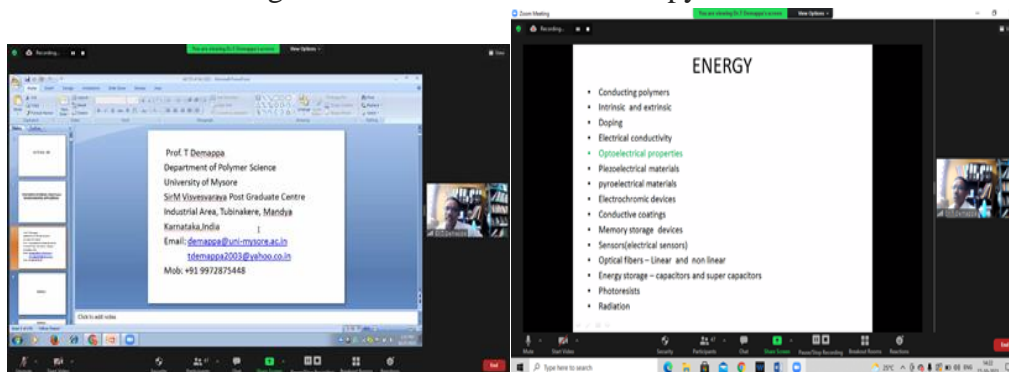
Recording...

You are viewing Dr. T Demappa's screen  View Options

Prof. T Demappa
Department of Polymer Science
University of Mysore
SirM Visvesvaraya Post Graduate Centre
Industrial Area, Tubinakere, Mandya
Karnataka,India
Email: demappa@uni-mysore.ac.in
tdemappa2003@yahoo.co.in
Mob: +91 9972875448

Click to add notes

Zoom Meeting

Recording...

You are viewing Dr. T Demappa's screen  View Options

ENERGY

- Conducting polymers
- Intrinsic and extrinsic
- Doping
- Electrical conductivity
- Optoelectrical properties
- Piezoelectrical materials
- pyroelectrical materials
- Electrochromic devices
- Conductive coatings
- Memory storage devices
- Sensors(electrical sensors)
- Optical fibers – Linear and non linear
- Energy storage – capacitors and super capacitors
- Photoresists
- Radiation

Mute  Start Video  Security  Participants  Chat  Share Screen  Pause/Stop Recording  Breakout Rooms  Reactions  End

Type here to search

29°C